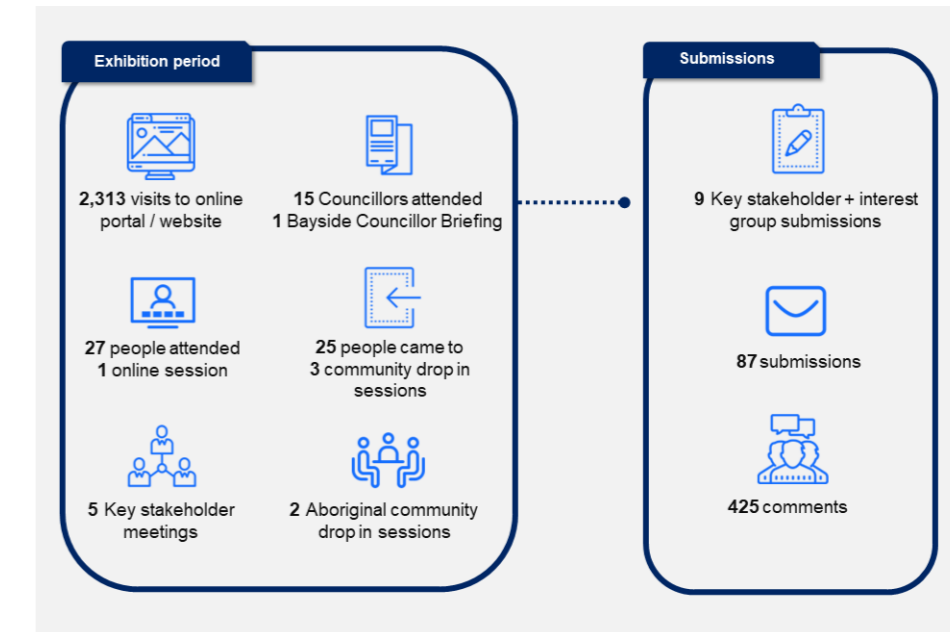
Exhibition period

2,313 visits to online portal / website

15 Councillors attended 1 Bayside Councillor Briefing

27 people attended 1 online session

25 people came to 3 community drop in sessions

5 Key stakeholder meetings

2 Aboriginal community drop in sessions

Submissions

9 Key stakeholder + interest group submissions

87 submissions

425 comments